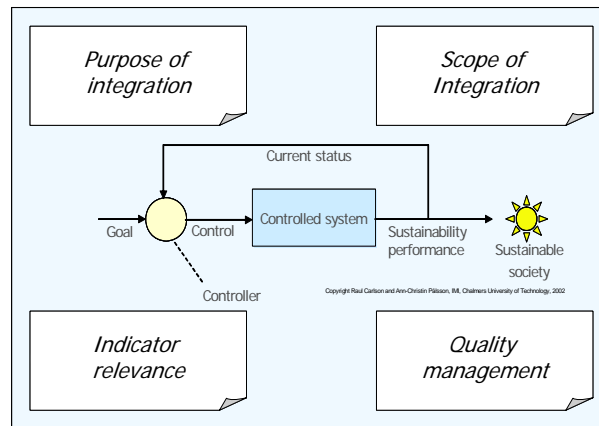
Purpose of integration

Scope of Integration

Current status

Goal

Control

Controlled system

Sustainability performance

Sustainable society

Controller

Copyright Raul Carlson and Ann-Christin Pålsson, IMI, Chalmers University of Technology, 2002

Indicator relevance

Quality management